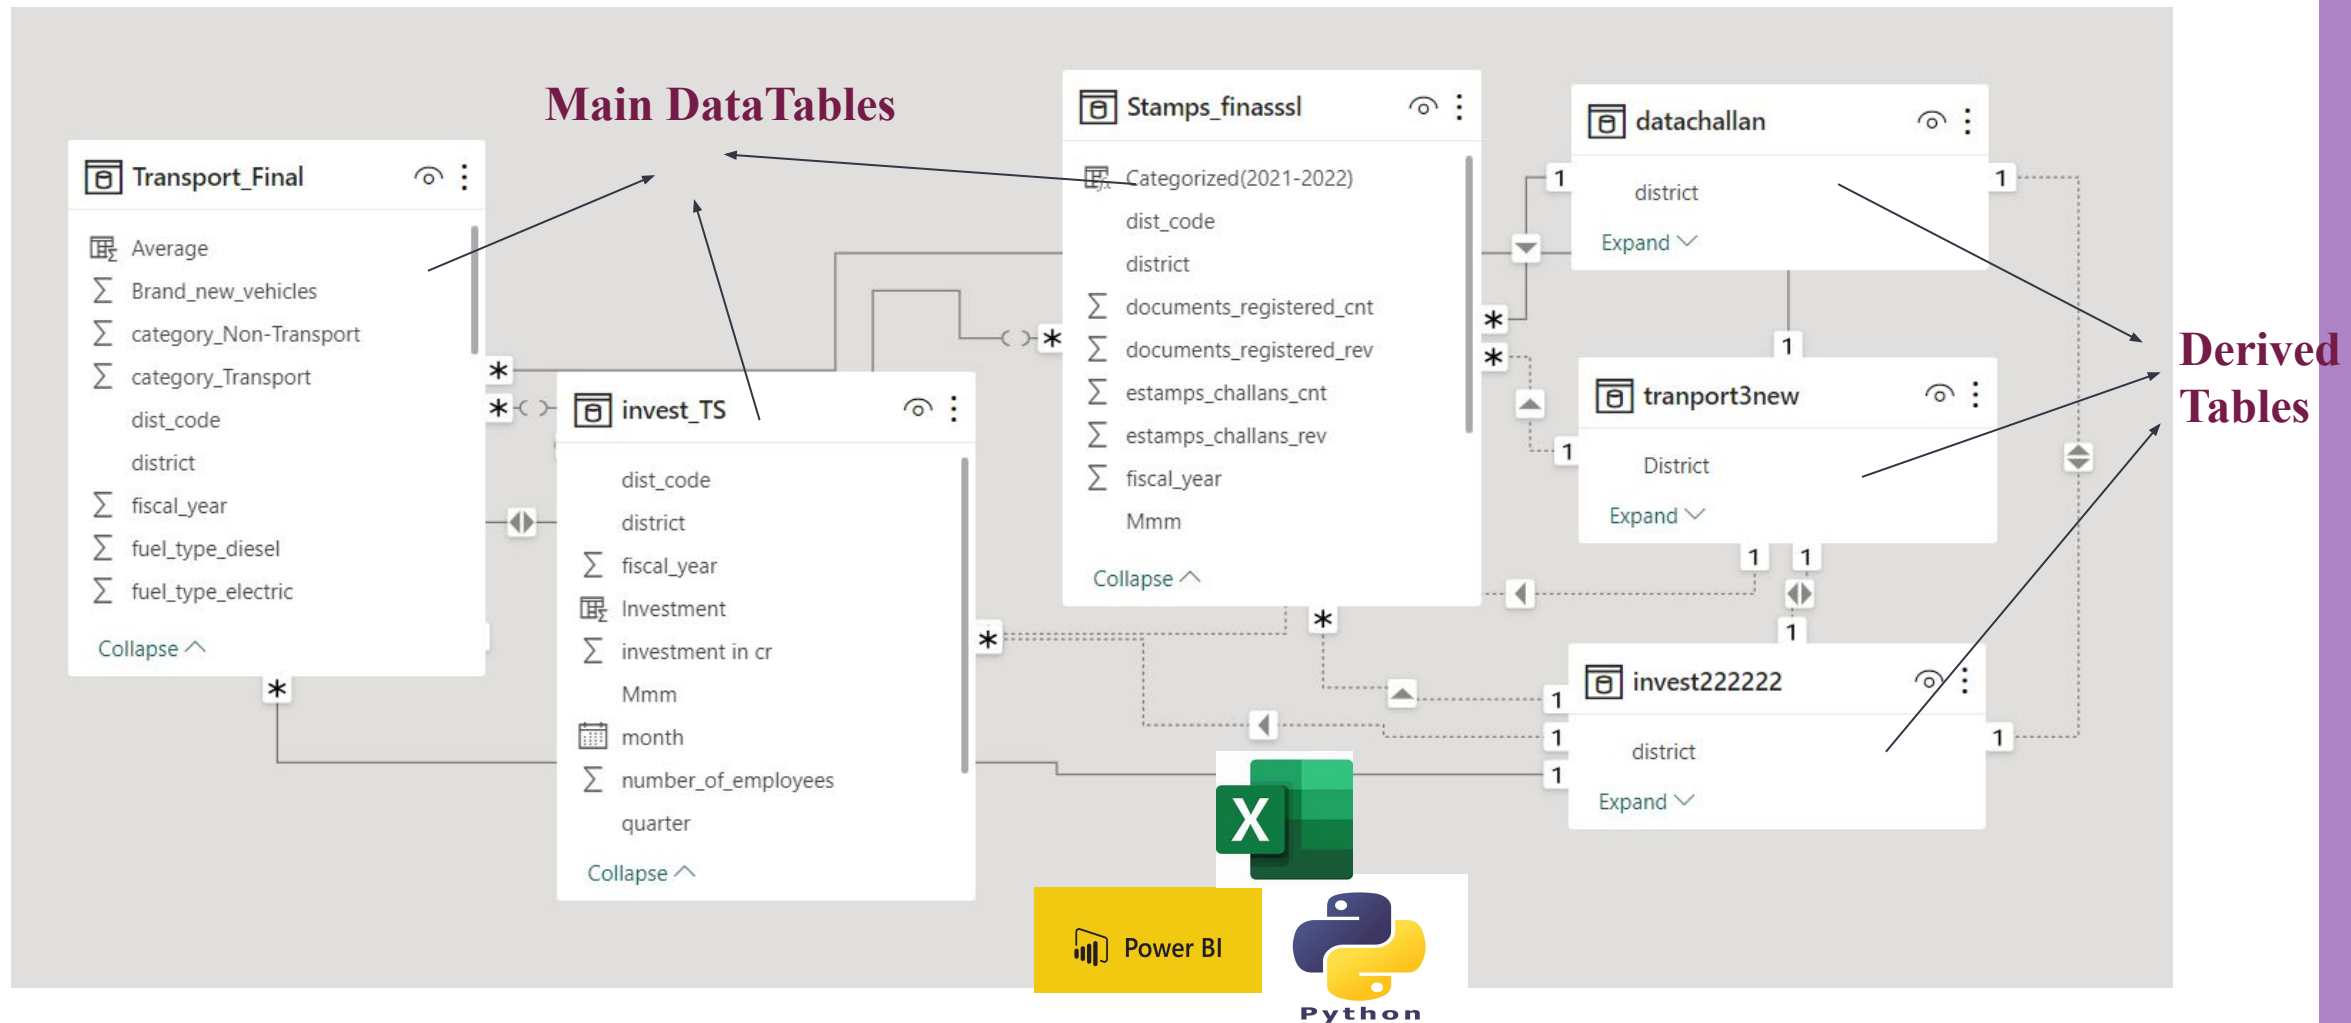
Main DataTables

Transport_Final

Average
$\sum$ Brand_new_vehicles
$\sum$ category_Non-Transport
$\sum$ category_Transport
dist_code
district
$\sum$ fiscal_year
$\sum$ fuel_type_diesel
$\sum$ fuel_type_electric

Collapse

invest_TS

dist_code
district
$\sum$ fiscal_year
Investment
$\sum$ investment in cr
Mmm
month
$\sum$ number_of_employees
quarter

Collapse

Stamps_finasssl

Categorized(2021-2022)
dist_code
district
$\sum$ documents_registered_cnt
$\sum$ documents_registered_rev
$\sum$ estamps_challans_cnt
$\sum$ estamps_challans_rev
$\sum$ fiscal_year
Mmm

Collapse

datachallan

district

Expand

tranport3new

District

Expand

invest222222

district

Expand

Derived Tables

1
1
1
1
1
1
1
1
1
1
*
*
*
*
*
*
*
*

X

Power BI

Python